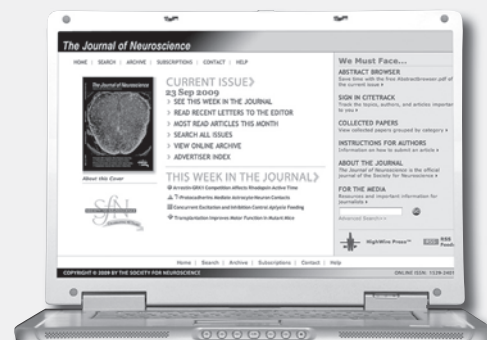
The Journal of Neuroscience

HOME | SEARCH | ARCHIVE | SUBSCRIPTIONS | CONTACT | HELP

CURRENT ISSUE›
23 Sep 2009
› SEE THIS WEEK IN THE JOURNAL
› READ RECENT LETTERS TO THE EDITOR
› MOST READ ARTICLES THIS MONTH
› SEARCH ALL ISSUES
› VIEW ONLINE ARCHIVE
› ADVERTISER INDEX

About the Cover

THIS WEEK IN THE JOURNAL›
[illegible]
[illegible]
Concurrent Excitation and Inhibition Control Aplysia Feeding
Transplantation Improves Motor Function in Mutant Mice

We Must Face...

ABSTRACT BROWSER
Save time with the free AbstractBrowser pdf of the current issue ›

SIGN IN CITETRACK
Track the topics, authors, and articles important to you ›

COLLECTED PAPERS
View collected papers grouped by category ›

INSTRUCTIONS FOR AUTHORS
Information on how to submit an article ›

ABOUT THE JOURNAL
The Journal of Neuroscience is the official journal of the Society for Neuroscience ›

FOR THE MEDIA
Resources and important information for journalists ›

Advanced Search»

HighWire Press™

RSS Feeds

Home | Search | Archive | Subscriptions | Contact | Help

COPYRIGHT © 2009 BY THE SOCIETY FOR NEUROSCIENCE

ONLINE ISSN: 1529-2401